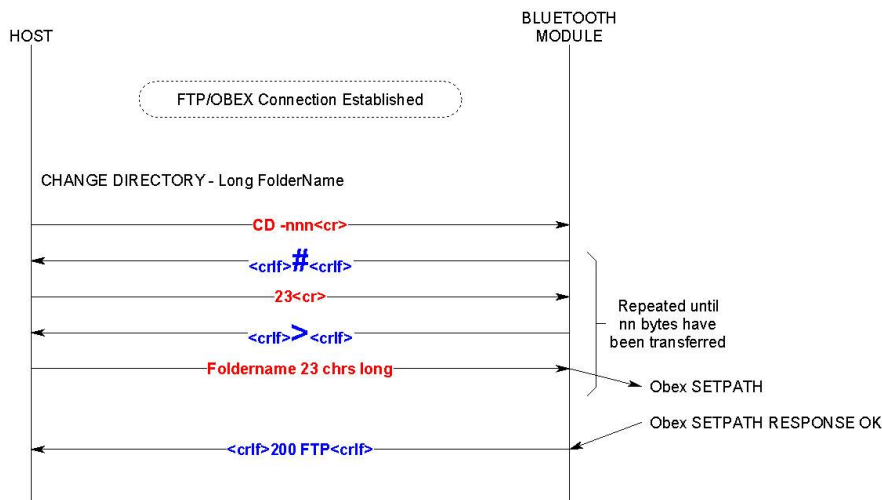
HOST

BLUETOOTH MODULE

FTP/OBEX Connection Established

CHANGE DIRECTORY - Long FolderName

CD -nnn<cr>

<crlf>#<crlf>

23<cr>

<crlf>><crlf>

Foldername 23 chrs long

Repeated until nn bytes have been transferred

Obex SETPATH

Obex SETPATH RESPONSE OK

<crlf>200 FTP<crlf>